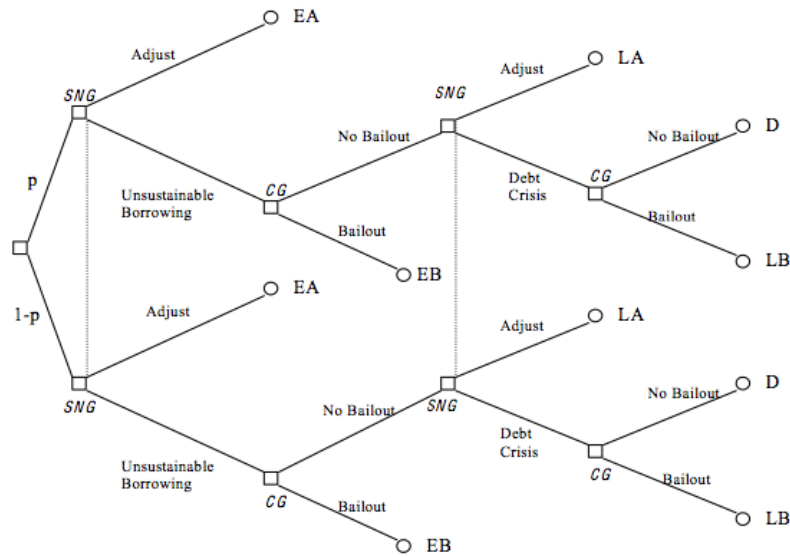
EA

Adjust

SNG

p

Unsustainable Borrowing

CG

No Bailout

Bailout

EB

SNG

Adjust

LA

Debt Crisis

CG

No Bailout

D

Bailout

LB

1-p

Adjust

EA

SNG

Unsustainable Borrowing

CG

No Bailout

Bailout

EB

SNG

Adjust

LA

Debt Crisis

CG

No Bailout

D

Bailout

LB